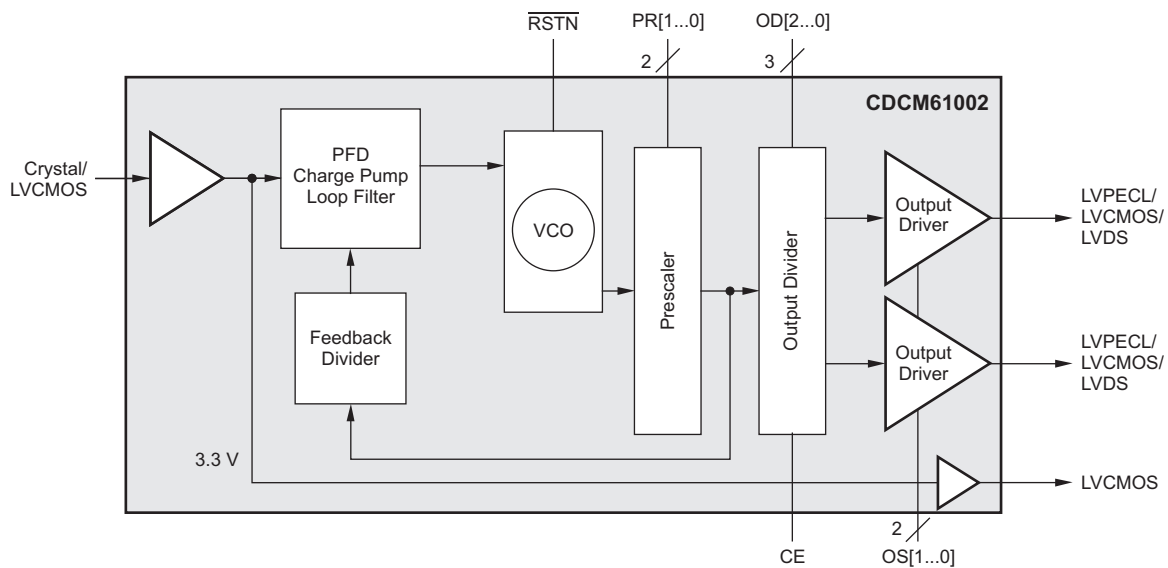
$\overline{RSTN}$
PR[1...0]
OD[2...0]
2
3
CDCM61002
Crystal/
LVCMOS
PFD
Charge Pump
Loop Filter
VCO
Prescaler
Output Divider
Output
Driver
LVPECL/
LVCMOS/
LVDS
Feedback
Divider
Output
Driver
LVPECL/
LVCMOS/
LVDS
3.3 V
LVCMOS
2
CE
OS[1...0]